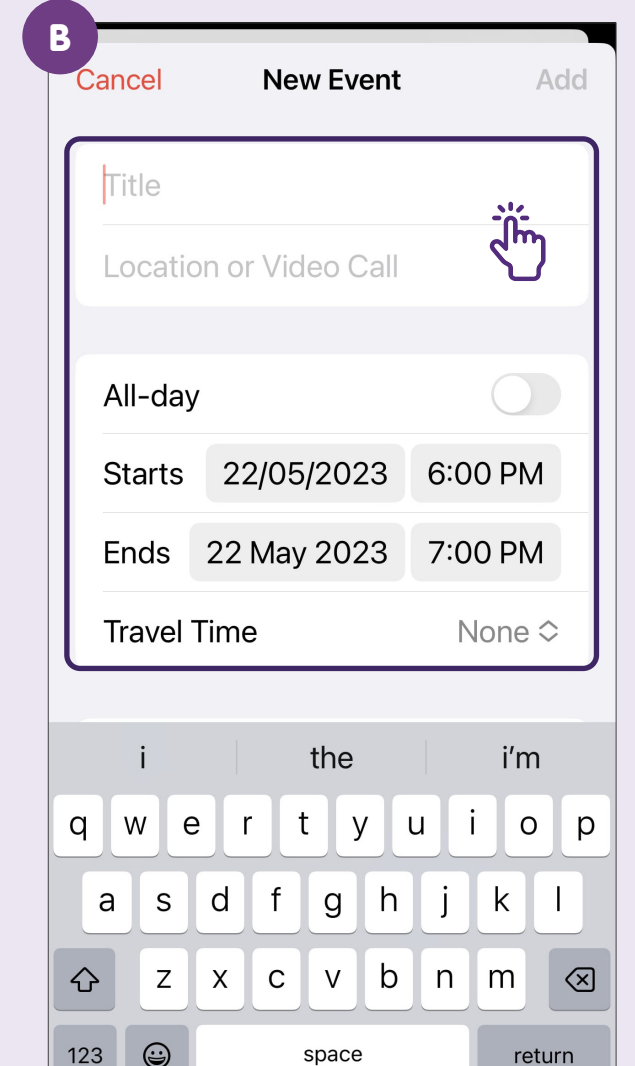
B

Cancel New Event Add

Title

Location or Video Call

All-day

Starts 22/05/2023 6:00 PM

Ends 22 May 2023 7:00 PM

Travel Time None

i the i’m

q w e r t y u i o p

a s d f g h j k l

z x c v b n m

123 space return